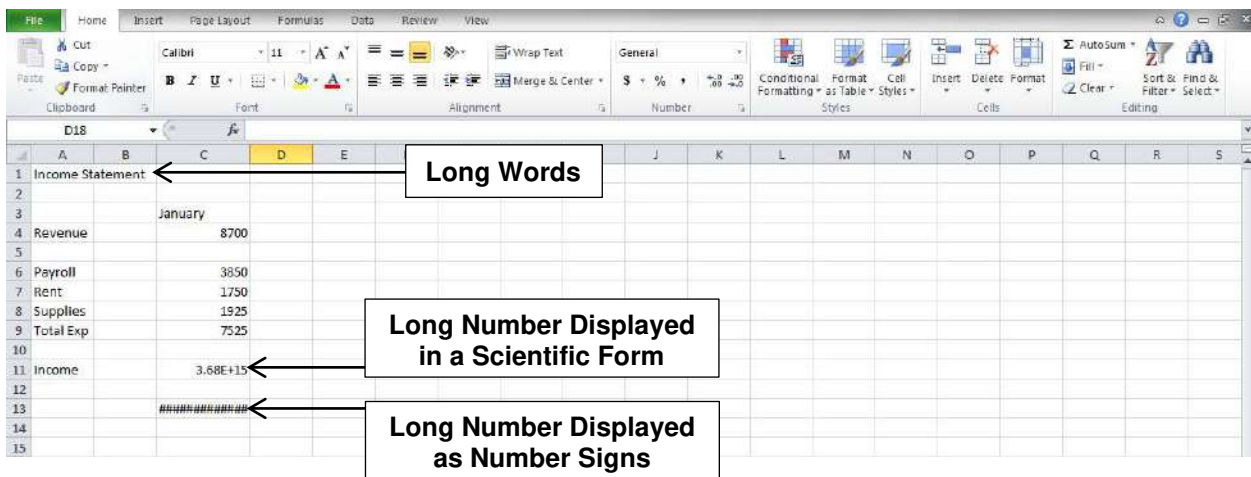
File Home Insert Page Layout Formulas Data Review View

Cut
Copy
Paste
Format Painter
Clipboard

Calibri 11 A A
B I U
Font

Wrap Text
Merge & Center
Alignment

General
$ % ,
Number

Conditional Formatting
Format as Table
Cell Styles
Styles

Insert Delete Format
Cells

AutoSum
Fill
Clear
Sort & Filter
Find & Select
Editing

D18 $f_x$

| | A | B | C | D | E | | J | K | L | M | N | O | P | Q | R | S |
|---|---|---|---|---|---|---|---|---|---|---|---|---|---|---|---|---|
| 1 | Income Statement | | | | | | | | | | | | | | | |
| 2 | | | | | | | | | | | | | | | | |
| 3 | | | January | | | | | | | | | | | | | |
| 4 | Revenue | | 8700 | | | | | | | | | | | | | |
| 5 | | | | | | | | | | | | | | | | |
| 6 | Payroll | | 3850 | | | | | | | | | | | | | |
| 7 | Rent | | 1750 | | | | | | | | | | | | | |
| 8 | Supplies | | 1925 | | | | | | | | | | | | | |
| 9 | Total Exp | | 7525 | | | | | | | | | | | | | |
| 10 | | | | | | | | | | | | | | | | |
| 11 | Income | | 3.68E+15 | | | | | | | | | | | | | |
| 12 | | | | | | | | | | | | | | | | |
| 13 | | | ############## | | | | | | | | | | | | | |
| 14 | | | | | | | | | | | | | | | | |
| 15 | | | | | | | | | | | | | | | | |

Long Words

Long Number Displayed in a Scientific Form

Long Number Displayed as Number Signs